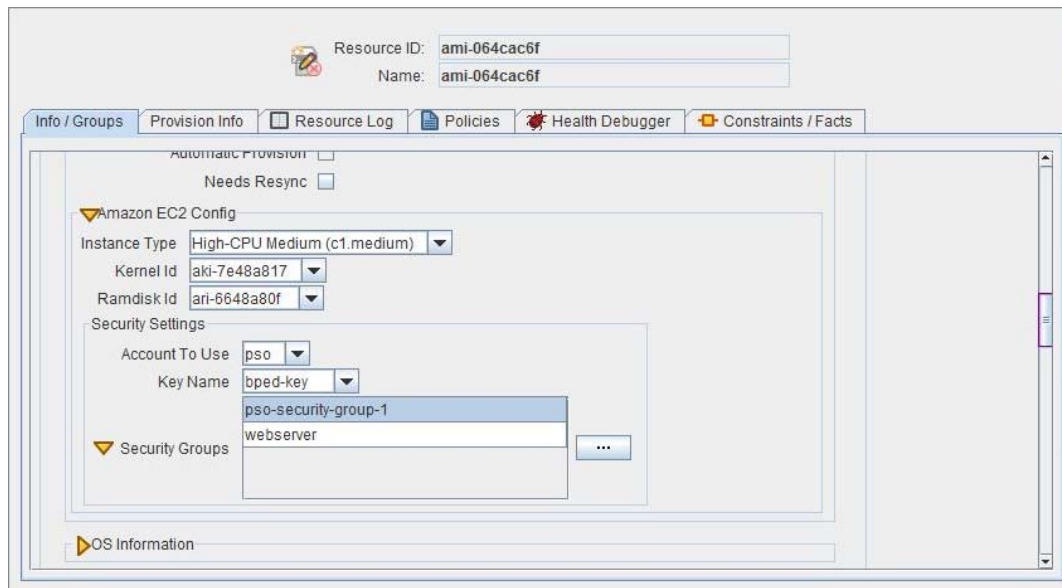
Resource ID: ami-064cac6f
Name: ami-064cac6f

Info / Groups | Provision Info | Resource Log | Policies | Health Debugger | Constraints / Facts

Automatic Provision

Needs Resync

Amazon EC2 Config

Instance Type High-CPU Medium (c1.medium)

Kernel Id aki-7e48a817

Ramdisk Id ari-6648a80f

Security Settings

Account To Use pso

Key Name bped-key

Security Groups

pso-security-group-1

webserver

...

OS Information